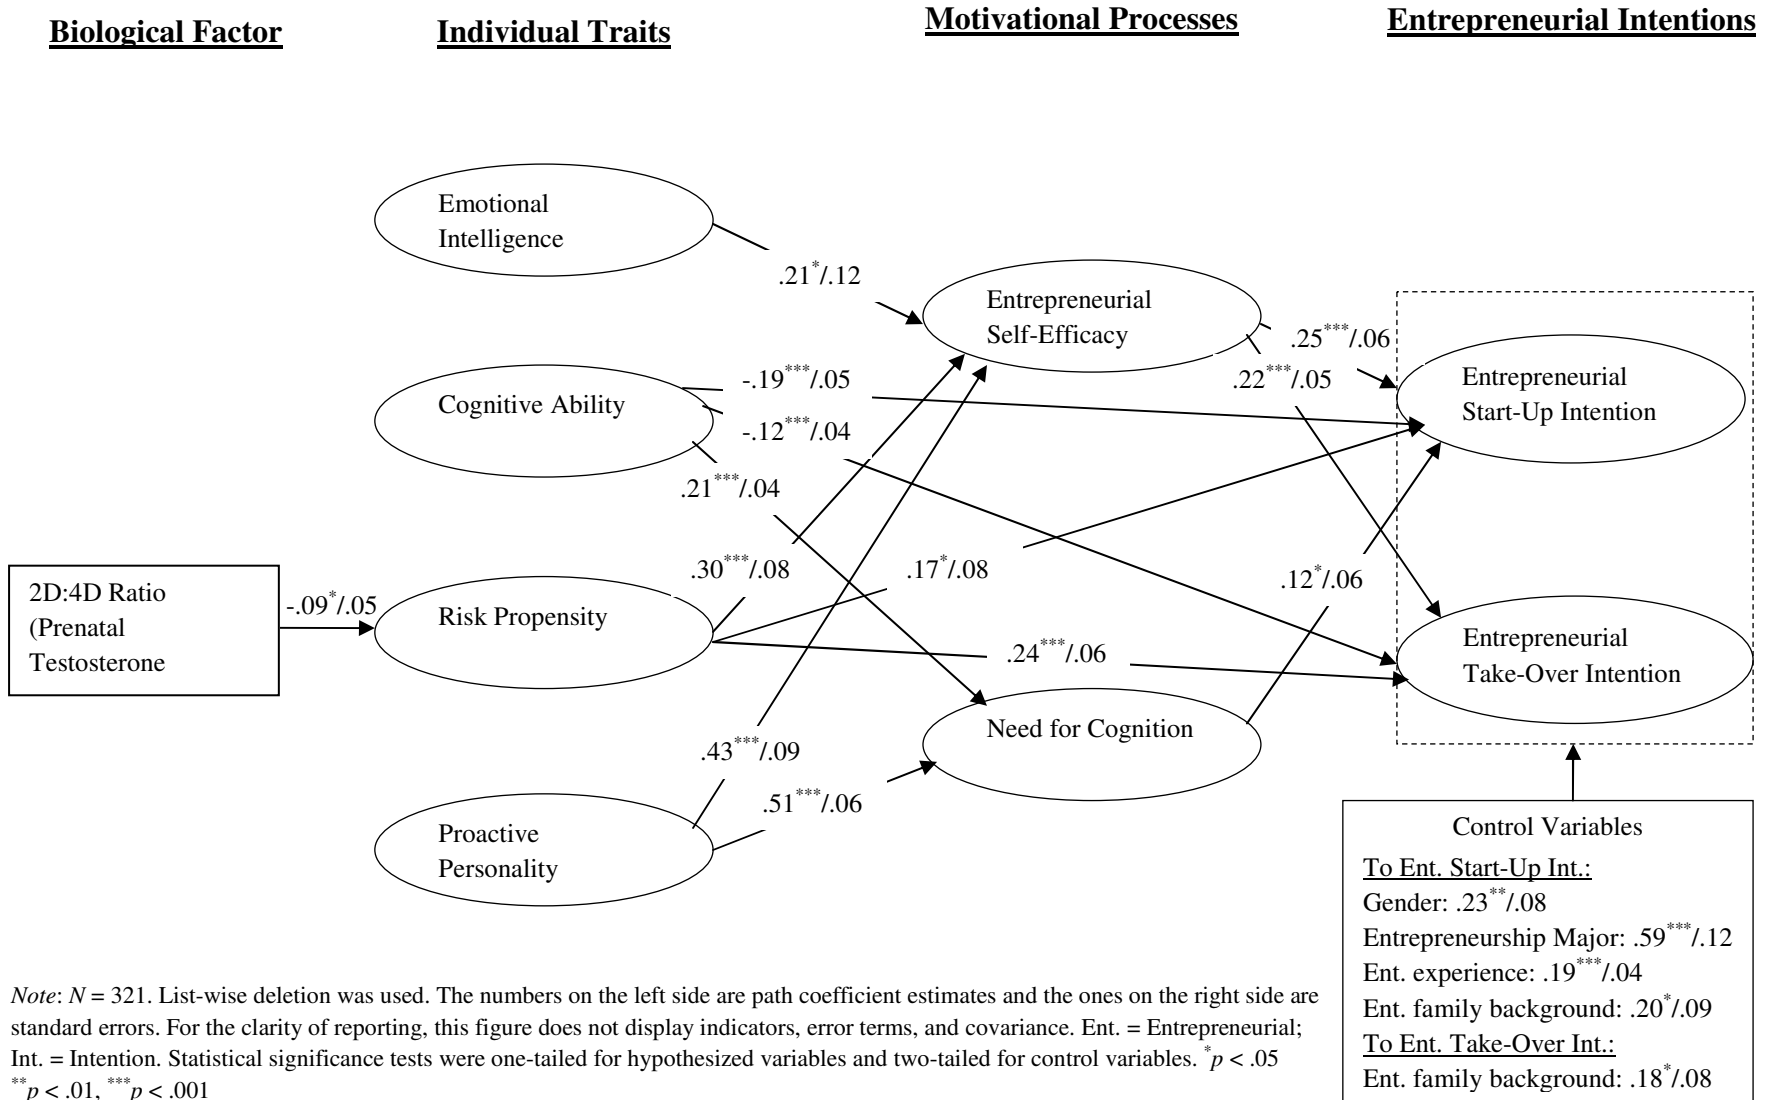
Biological Factor

Individual Traits

Motivational Processes

Entrepreneurial Intentions

Emotional Intelligence

$.21^{*}/.12$

Entrepreneurial Self-Efficacy

$.25^{***}/.06$

$.22^{***}/.05$

Cognitive Ability

$-.19^{***}/.05$

$-.12^{***}/.04$

$.21^{***}/.04$

Entrepreneurial Start-Up Intention

2D:4D Ratio (Prenatal Testosterone

$-.09^{*}/.05$

Risk Propensity

$.30^{***}/.08$

$.17^{*}/.08$

$.12^{*}/.06$

$.24^{***}/.06$

Entrepreneurial Take-Over Intention

Need for Cognition

$.43^{***}/.09$

$.51^{***}/.06$

Proactive Personality

Control Variables
To Ent. Start-Up Int.:
Gender: $.23^{**}/.08$
Entrepreneurship Major: $.59^{***}/.12$
Ent. experience: $.19^{***}/.04$
Ent. family background: $.20^{*}/.09$
To Ent. Take-Over Int.:
Ent. family background: $.18^{*}/.08$

Note: $N = 321$. List-wise deletion was used. The numbers on the left side are path coefficient estimates and the ones on the right side are standard errors. For the clarity of reporting, this figure does not display indicators, error terms, and covariance. Ent. = Entrepreneurial; Int. = Intention. Statistical significance tests were one-tailed for hypothesized variables and two-tailed for control variables. $^{*}p < .05$ $^{**}p < .01$, $^{***}p < .001$